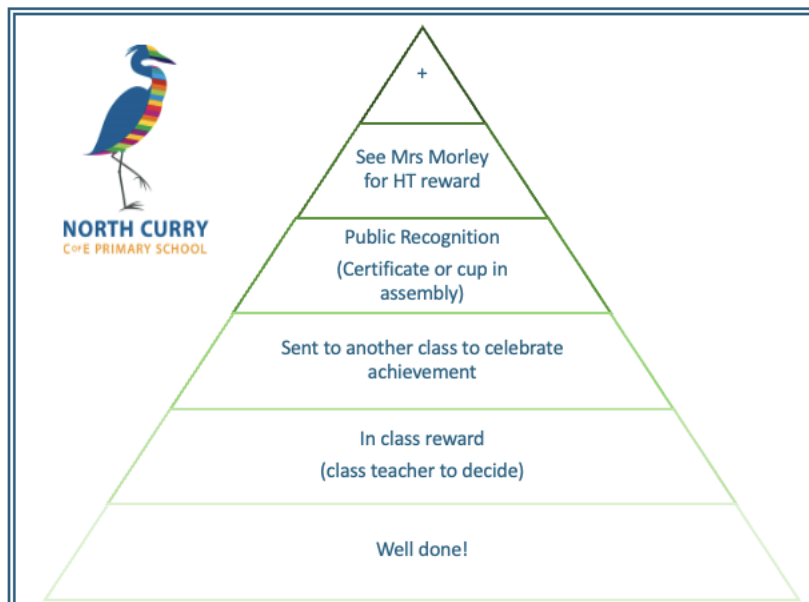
NORTH CURRY
C of E PRIMARY SCHOOL

+

See Mrs Morley for HT reward

Public Recognition

(Certificate or cup in assembly)

Sent to another class to celebrate achievement

In class reward

(class teacher to decide)

Well done!